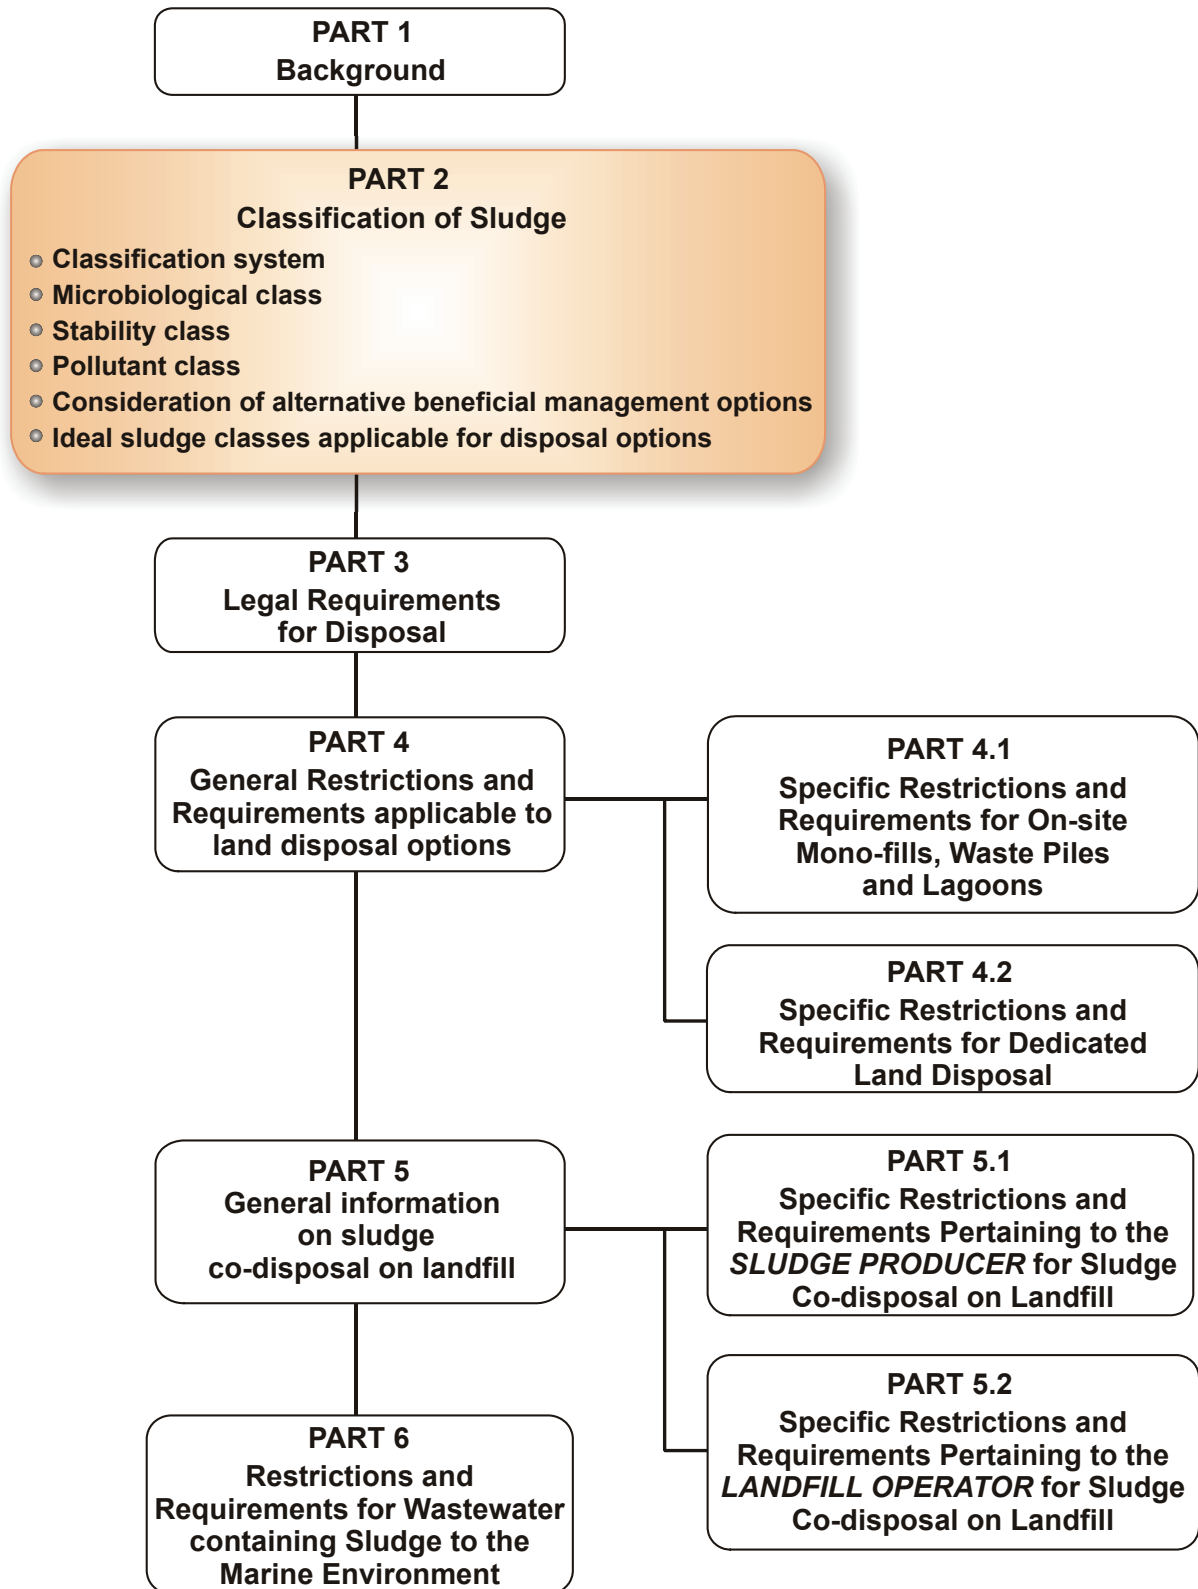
PART 1
Background

PART 2
Classification of Sludge
- Classification system
- Microbiological class
- Stability class
- Pollutant class
- Consideration of alternative beneficial management options
- Ideal sludge classes applicable for disposal options

PART 3
Legal Requirements for Disposal

PART 4
General Restrictions and Requirements applicable to land disposal options

PART 4.1
Specific Restrictions and Requirements for On-site Mono-fills, Waste Piles and Lagoons

PART 4.2
Specific Restrictions and Requirements for Dedicated Land Disposal

PART 5
General information on sludge co-disposal on landfill

PART 5.1
Specific Restrictions and Requirements Pertaining to the *SLUDGE PRODUCER* for Sludge Co-disposal on Landfill

PART 5.2
Specific Restrictions and Requirements Pertaining to the *LANDFILL OPERATOR* for Sludge Co-disposal on Landfill

PART 6
Restrictions and Requirements for Wastewater containing Sludge to the Marine Environment